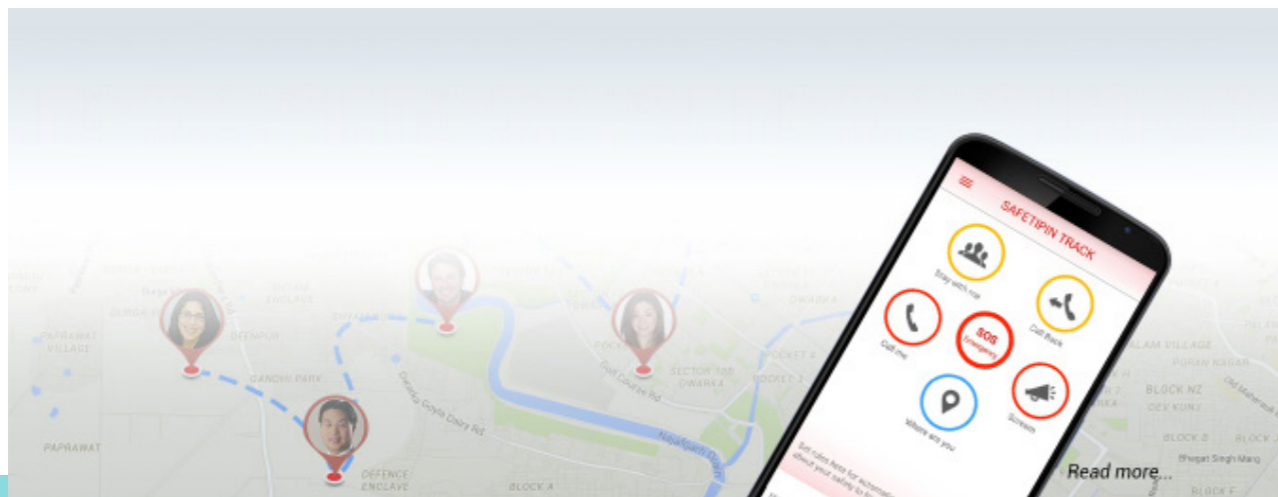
SAFETIPIN TRACK

Stay with me

Call Back

Call me

SOS Emergency

Where are you

Scream

PAPRAWAT VILLAGE

DEENPUR

GANDHI PARK

PAPRAWAT

DEFENCE ENCLAVE

BLOCK A

Dhansa Goyla Dairy Rd

Najafgarh Drain

Golf Course Rd

SECTOR 19B DWARKA

DWARKA

POCKET 1

BLOCK NZ

BLOCK B

PURAN NAGAR

Bhagat Singh Marg

BLOCK F

Read more...